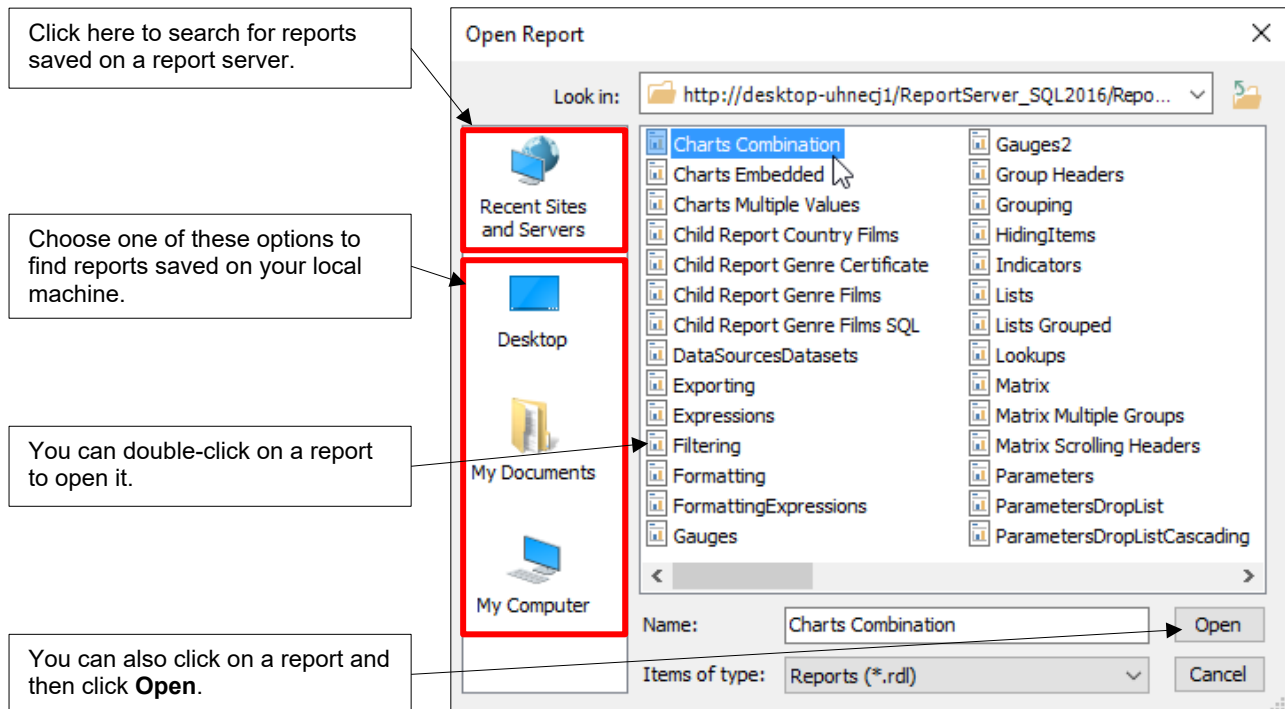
Click here to search for reports saved on a report server.

Choose one of these options to find reports saved on your local machine.

You can double-click on a report to open it.

You can also click on a report and then click **Open**.

Open Report

Look in: http://desktop-uhnecj1/ReportServer_SQL2016/Repo...

Recent Sites and Servers

Desktop

My Documents

My Computer

Charts Combination
Charts Embedded
Charts Multiple Values
Child Report Country Films
Child Report Genre Certificate
Child Report Genre Films
Child Report Genre Films SQL
DataSourcesDatasets
Exporting
Expressions
Filtering
Formatting
FormattingExpressions
Gauges

Gauges2
Group Headers
Grouping
HidingItems
Indicators
Lists
Lists Grouped
Lookups
Matrix
Matrix Multiple Groups
Matrix Scrolling Headers
Parameters
ParametersDropList
ParametersDropListCascading

Name: Charts Combination

Open

Items of type: Reports (*.rdl)

Cancel